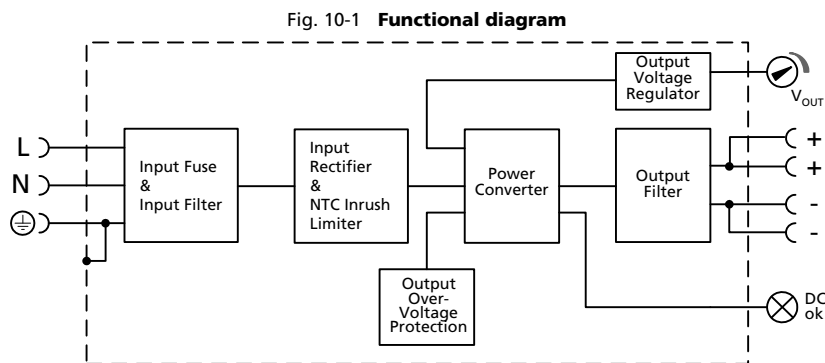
Fig. 10-1 **Functional diagram**

Output Voltage Regulator

$V_{OUT}$

L

N

Input Fuse & Input Filter

Input Rectifier & NTC Inrush Limiter

Power Converter

Output Filter

+

+

-

-

Output Over-Voltage Protection

DC ok